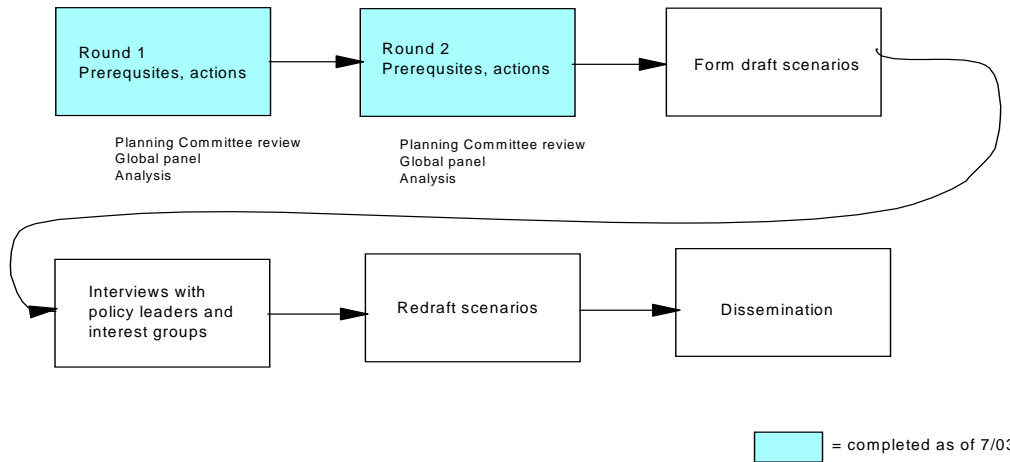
Round 1
Prerequsites, actions

Round 2
Prerequsites, actions

Form draft scenarios

Planning Committee review
Global panel
Analysis

Planning Committee review
Global panel
Analysis

Interviews with policy leaders and interest groups

Redraft scenarios

Dissemination

= completed as of 7/0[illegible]